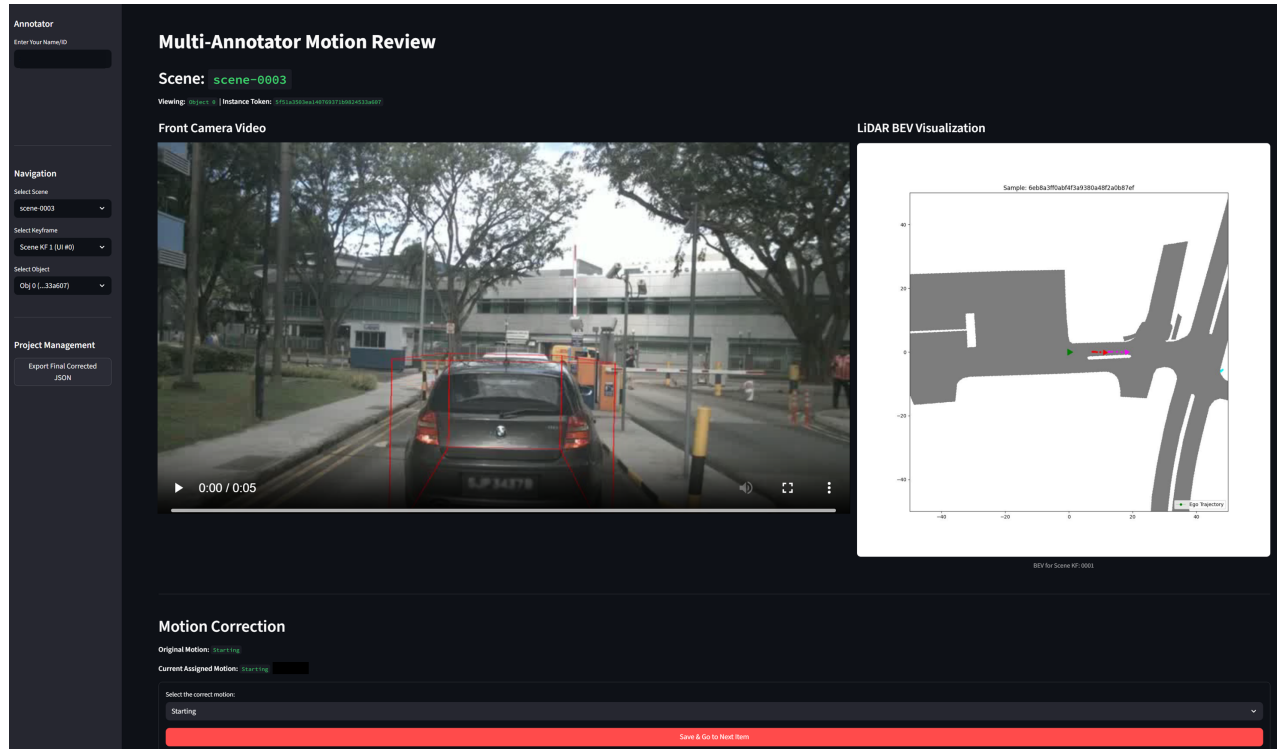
Annotator

Enter Your Name/ID

Navigation

Select Scene

scene-0003

Select Keyframe

Scene KF 1 (UI #0)

Select Object

Obj 0 (...33a607)

Project Management

Export Final Corrected JSON

Multi-Annotator Motion Review

Scene: scene-0003

Viewing: Object 0 | Instance Token: 5f51a3583ea14076937 1b0624533a607

Front Camera Video

0:00 / 0:05

LiDAR BEV Visualization

Sample: 6eb8a3ff0abf4f3a9380a48f2a0b87ef

40

20

0

−20

−40

−40

−20

0

20

40

Ego Trajectory

BEV for Scene KF: 0001

Motion Correction

Original Motion: Starting

Current Assigned Motion: Starting

Select the correct motion:

Starting

Save & Go to Next Item